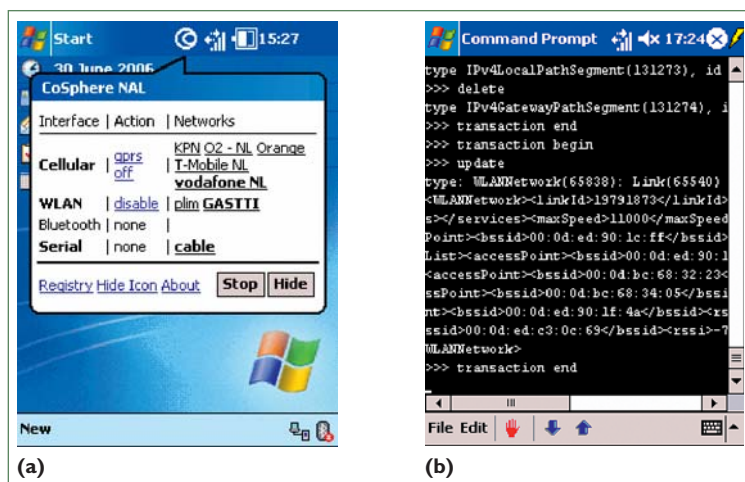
Start 15:27

30 June 2006

CoSphere NAL

Interface | Action | Networks

Cellular | gprs off | KPN O2 - NL Orange T-Mobile NL vodafone NL

WLAN | disable | plim GASTTI

Bluetooth | none |

Serial | none | cable

Registry Hide Icon About Stop Hide

New

(a)

Command Prompt 17:24

type IPv4LocalPathSegment(131273), id
>>> delete
type IPv4GatewayPathSegment(131274), i
>>> transaction end
>>> transaction begin
>>> update
type: WLANNetwork(65838): Link(65540)
<WLANNetwork><linkId>19791873</linkId>
s></services><maxSpeed>11000</maxSpeed
Point><bssid>00:0d:ed:90:1c:ff</bssid>
List><accessPoint><bssid>00:0d:ed:90:1
<accessPoint><bssid>00:0d:bc:68:32:23<
ssPoint><bssid>00:0d:bc:68:34:05</bssi
nt><bssid>00:0d:ed:90:1f:4a</bssid><rs
ssid>00:0d:ed:c3:0c:69</bssid><rssi>-7
WLANNetwork>
>>> transaction end

File Edit

(b)